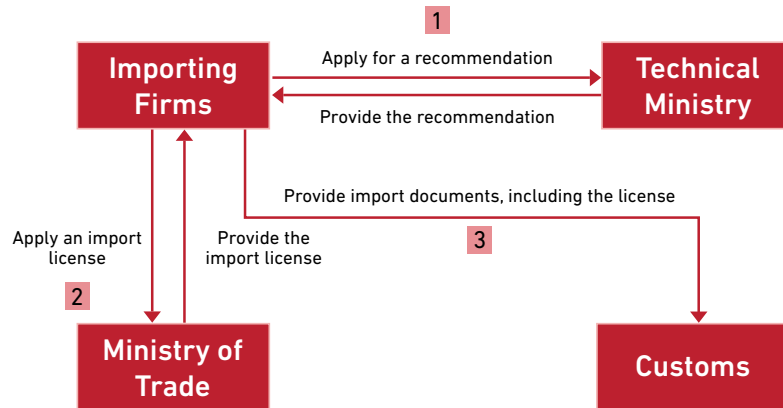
1

Importing Firms

Apply for a recommendation

Technical Ministry

Provide the recommendation

Provide import documents, including the license

Apply an import license

Provide the import license

3

2

Ministry of Trade

Customs